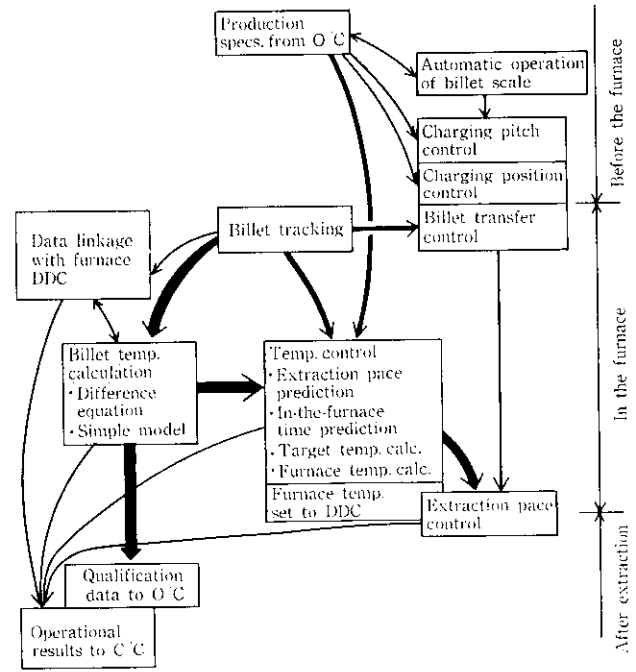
Production specs. from O C

Automatic operation of billet scale

Charging pitch control

Charging position control

Billet transfer control

Before the furnace

Data linkage with furnace DDC

Billet tracking

In the furnace

Billet temp. calculation
· Difference equation
· Simple model

Temp. control
· Extraction pace prediction
· In-the-furnace time prediction
· Target temp. calc.
· Furnace temp. calc.

Furnace temp. set to DDC

Extraction pace control

After extraction

Qualification data to O C

Operational results to C C